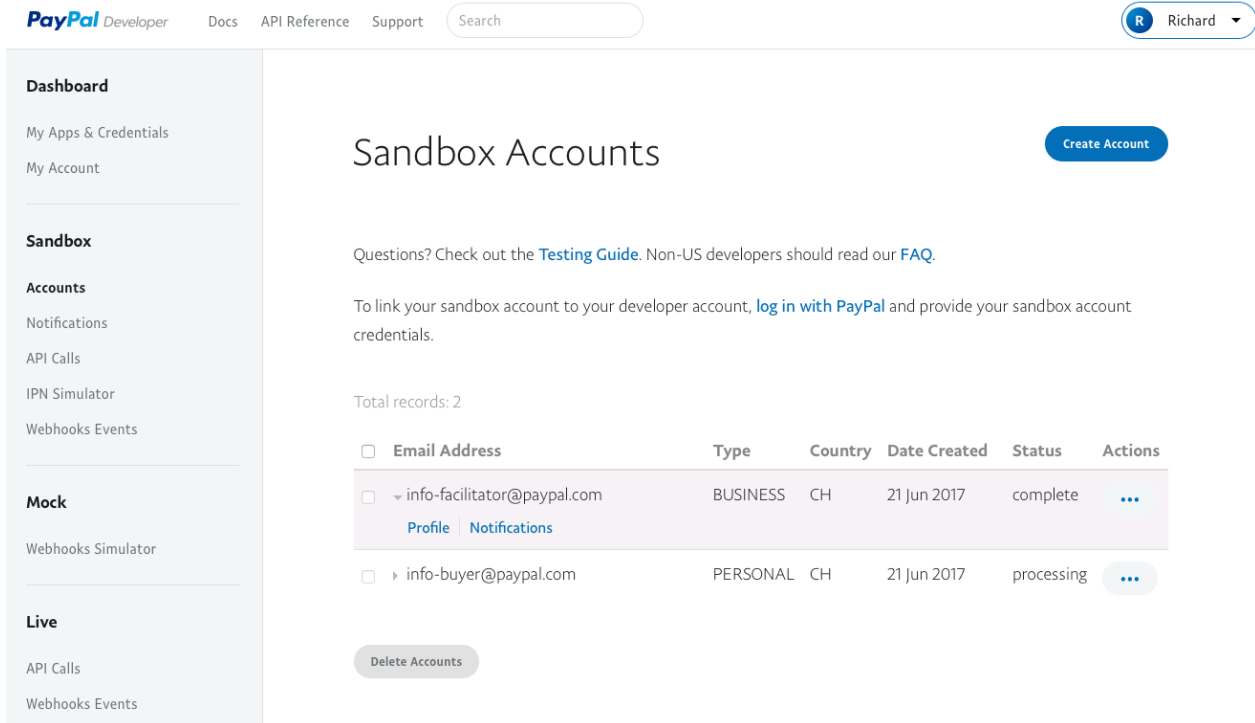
PayPal Developer Docs API Reference Support Search

R Richard

Dashboard

My Apps & Credentials

My Account

Sandbox

Accounts

Notifications

API Calls

IPN Simulator

Webhooks Events

Mock

Webhooks Simulator

Live

API Calls

Webhooks Events

Sandbox Accounts

Create Account

Questions? Check out the Testing Guide. Non-US developers should read our FAQ.

To link your sandbox account to your developer account, log in with PayPal and provide your sandbox account credentials.

Total records: 2

| | Email Address | Type | Country | Date Created | Status | Actions |
|---|---|---|---|---|---|---|
| | info-facilitator@paypal.com Profile Notifications | BUSINESS | CH | 21 Jun 2017 | complete | ••• |
| | info-buyer@paypal.com | PERSONAL | CH | 21 Jun 2017 | processing | ••• |

Delete Accounts